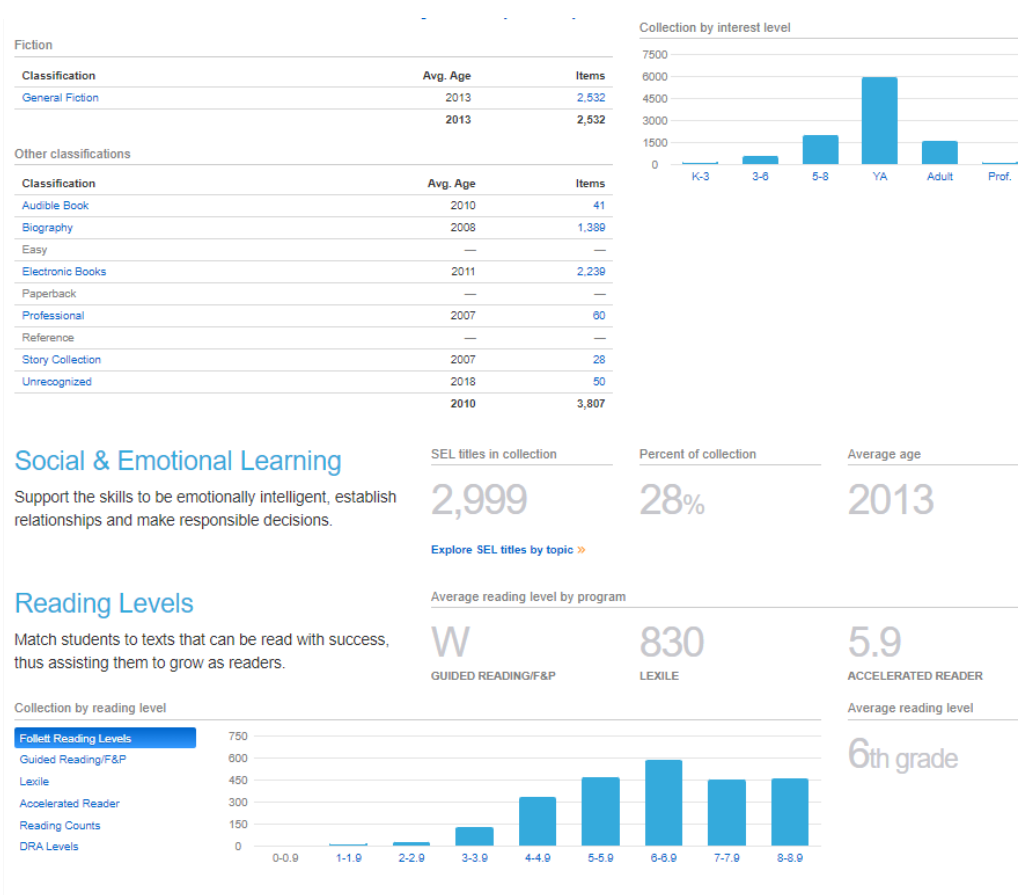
Fiction

| Classification | Avg. Age | Items |
|---|---|---|
| General Fiction | 2013 | 2,532 |
| | 2013 | 2,532 |

Other classifications

| Classification | Avg. Age | Items |
|---|---|---|
| Audible Book | 2010 | 41 |
| Biography | 2008 | 1,389 |
| Easy | — | — |
| Electronic Books | 2011 | 2,239 |
| Paperback | — | — |
| Professional | 2007 | 60 |
| Reference | — | — |
| Story Collection | 2007 | 28 |
| Unrecognized | 2018 | 50 |
| | 2010 | 3,807 |

Collection by interest level

7500
6000
4500
3000
1500
0
K-3 3-6 5-8 YA Adult Prof.

Social & Emotional Learning

Support the skills to be emotionally intelligent, establish relationships and make responsible decisions.

SEL titles in collection
2,999

Percent of collection
28%

Average age
2013

Explore SEL titles by topic »

Reading Levels

Match students to texts that can be read with success, thus assisting them to grow as readers.

Average reading level by program

W
GUIDED READING/F&P

830
LEXILE

5.9
ACCELERATED READER

Collection by reading level

Follett Reading Levels
Guided Reading/F&P
Lexile
Accelerated Reader
Reading Counts
DRA Levels

750
600
450
300
150
0
0-0.9 1-1.9 2-2.9 3-3.9 4-4.9 5-5.9 6-6.9 7-7.9 8-8.9

Average reading level

6th grade